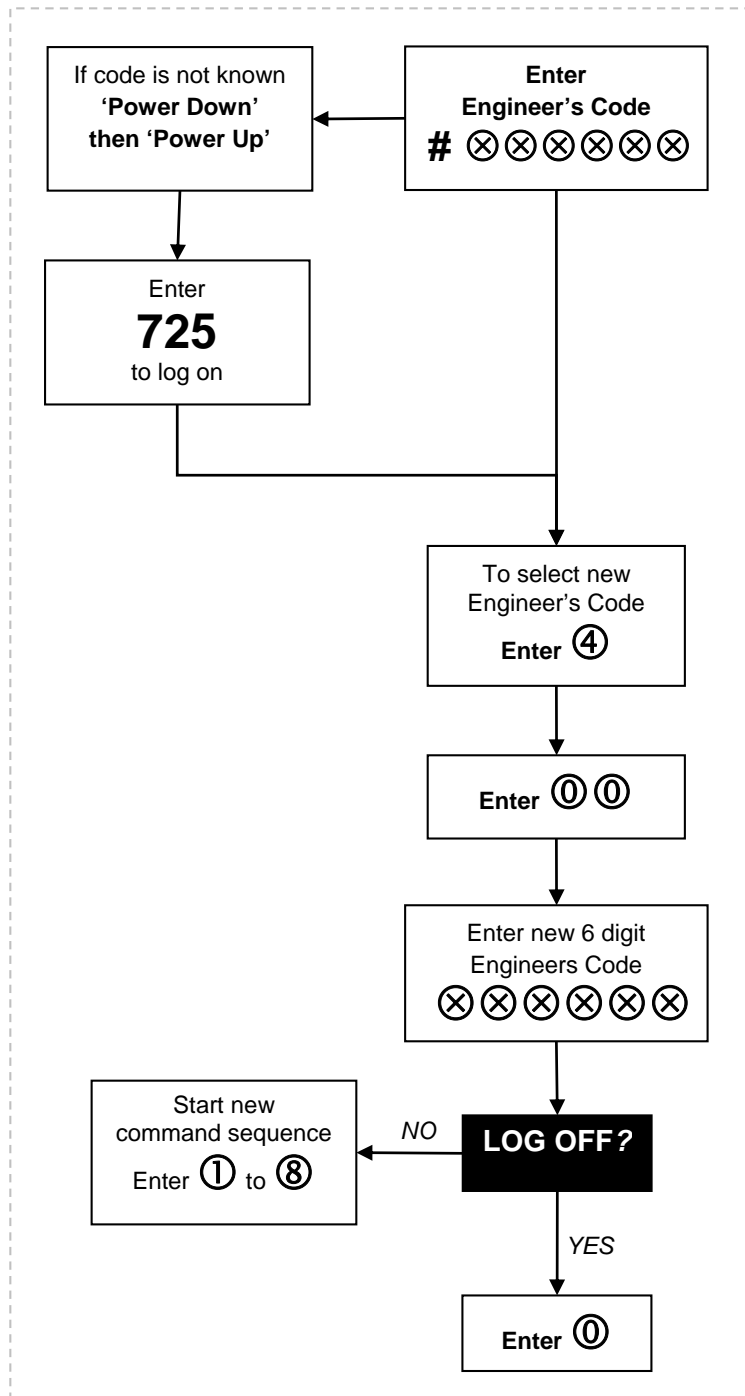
Enter
Engineer's Code
# ⊗⊗⊗⊗⊗⊗

If code is not known
'Power Down'
then 'Power Up'

Enter
725
to log on

To select new
Engineer's Code
Enter ④

Enter ⓪⓪

Enter new 6 digit
Engineers Code
⊗⊗⊗⊗⊗⊗

LOG OFF?

NO

Start new
command sequence
Enter ① to ⑧

YES

Enter ⓪